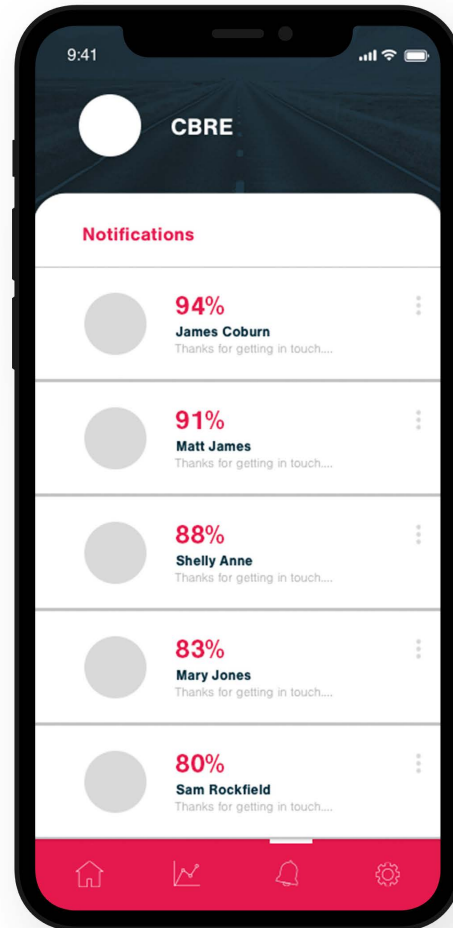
9:41

CBRE

Notifications

94%
James Coburn
Thanks for getting in touch....

91%
Matt James
Thanks for getting in touch....

88%
Shelly Anne
Thanks for getting in touch....

83%
Mary Jones
Thanks for getting in touch....

80%
Sam Rockfield
Thanks for getting in touch....